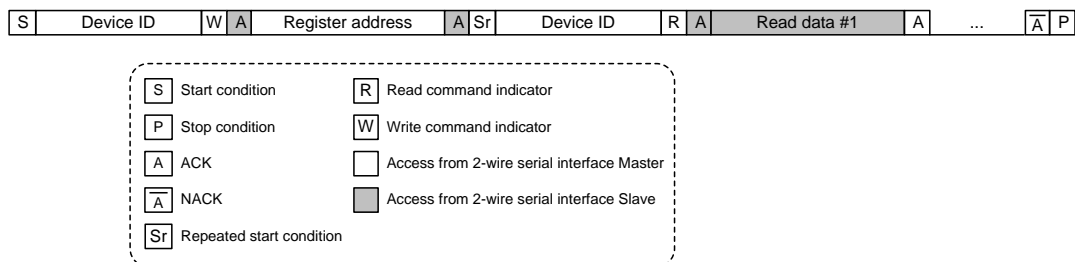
| S | Device ID | W | A | Register address | A | Sr | Device ID | R | A | Read data #1 | A | ... | $\overline{A}$ | P |
|---|---|---|---|---|---|---|---|---|---|---|---|---|---|---|

S Start condition
P Stop condition
A ACK
$\overline{A}$ NACK
Sr Repeated start condition

R Read command indicator
W Write command indicator
Access from 2-wire serial interface Master
Access from 2-wire serial interface Slave